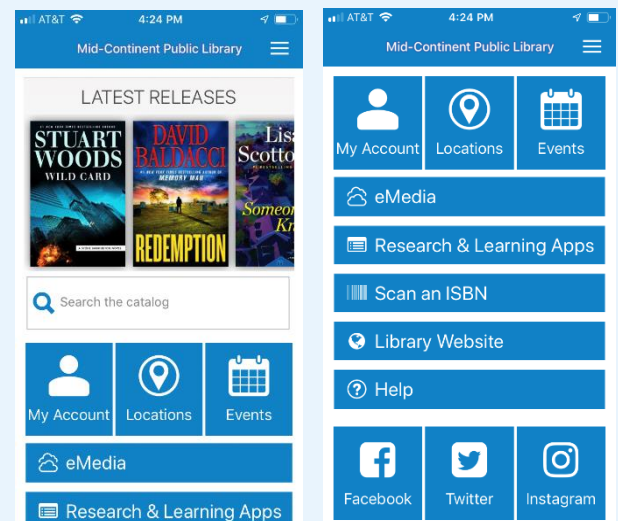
AT&T 4:24 PM

Mid-Continent Public Library

LATEST RELEASES

STUART WOODS
WILD CARD

DAVID BALDACCI
MEMORY MAN
REDEMPTION

Lis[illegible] Scotto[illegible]
Someo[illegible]

Search the catalog

My Account
Locations
Events

eMedia

Research & Learning Apps

AT&T 4:24 PM

Mid-Continent Public Library

My Account
Locations
Events

eMedia

Research & Learning Apps

Scan an ISBN

Library Website

Help

Facebook
Twitter
Instagram